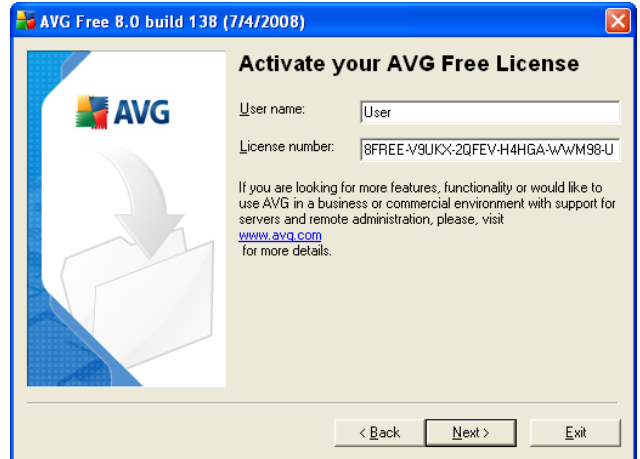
AVG Free 8.0 build 138 (7/4/2008)

AVG

Activate your AVG Free License

User name:
User

License number:
8FREE-V9UKX-2QFEV-H4HGA-WWM98-U

If you are looking for more features, functionality or would like to use AVG in a business or commercial environment with support for servers and remote administration, please, visit www.avg.com for more details.

< Back
Next >
Exit